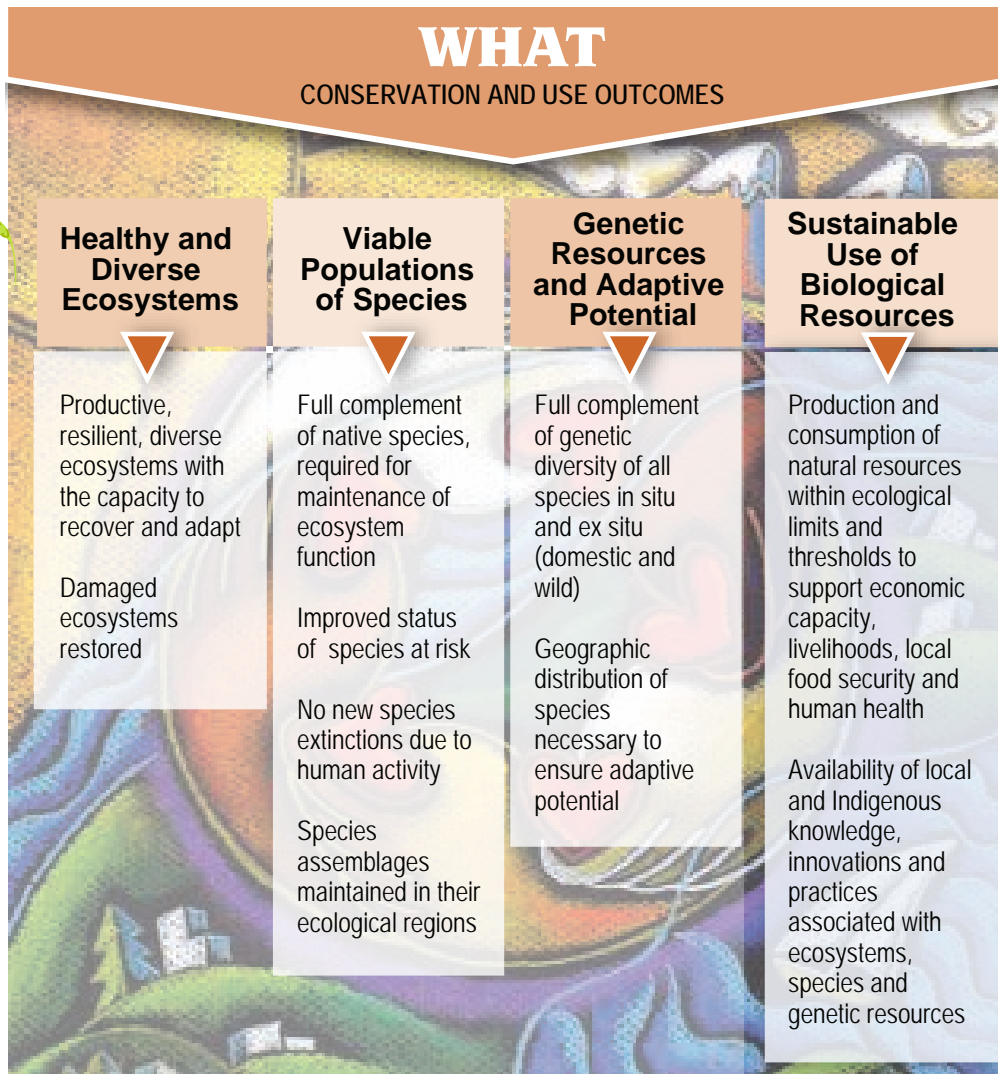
WHAT
CONSERVATION AND USE OUTCOMES

Healthy and Diverse Ecosystems

Productive, resilient, diverse ecosystems with the capacity to recover and adapt

Damaged ecosystems restored

Viable Populations of Species

Full complement of native species, required for maintenance of ecosystem function

Improved status of species at risk

No new species extinctions due to human activity

Species assemblages maintained in their ecological regions

Genetic Resources and Adaptive Potential

Full complement of genetic diversity of all species in situ and ex situ (domestic and wild)

Geographic distribution of species necessary to ensure adaptive potential

Sustainable Use of Biological Resources

Production and consumption of natural resources within ecological limits and thresholds to support economic capacity, livelihoods, local food security and human health

Availability of local and Indigenous knowledge, innovations and practices associated with ecosystems, species and genetic resources